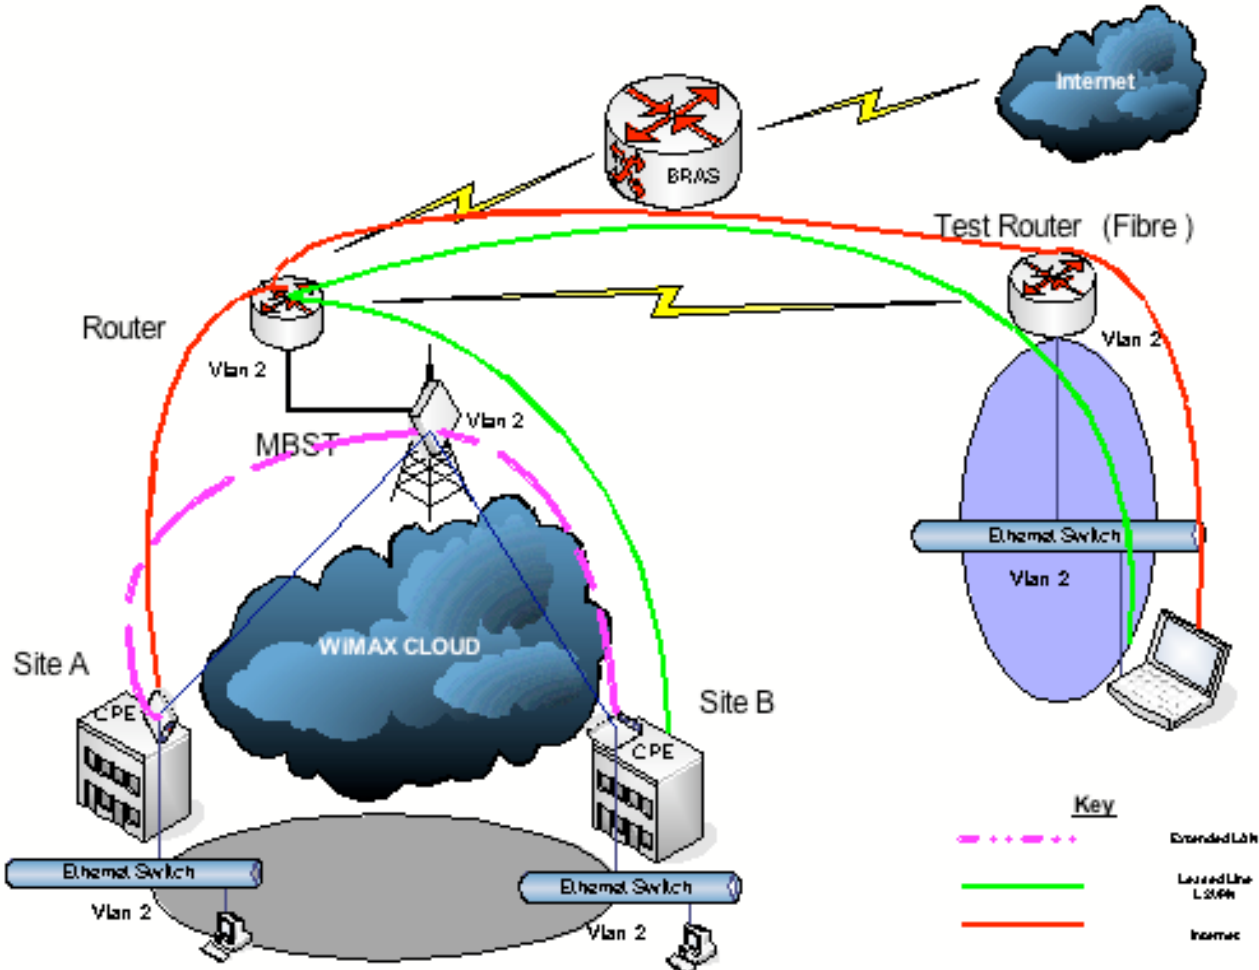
Internet

BRAS

Test Router (Fibre )

Router

Vlan 2

Vlan 2

Vlan 2

MBST

Ethernet Switch

Vlan 2

WiMAX CLOUD

Site A

CPE

Site B

CPE

Ethernet Switch

Vlan 2

Ethernet Switch

Vlan 2

Key

Extended LAN

Leased Line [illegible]

Internet